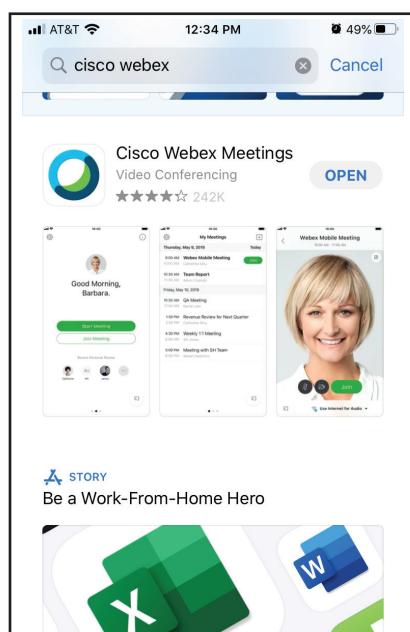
AT&T 12:34 PM 49%

cisco webex Cancel

Cisco Webex Meetings
Video Conferencing
242K
OPEN

Good Morning, Barbara.
Start Meeting
Join Meeting

My Meetings
Thursday, May 9, 2019 Today
9:00 AM Webex Mobile Meeting Join
10:30 AM Team Report
Friday, May 10, 2019
10:00 AM QA Meeting
1:00 PM Revenue Review for Next Quarter
4:30 PM Weekly 1:1 Meeting
5:00 PM Meeting with SH Team

Webex Mobile Meeting
Join
Use Internet for Audio

STORY
Be a Work-From-Home Hero